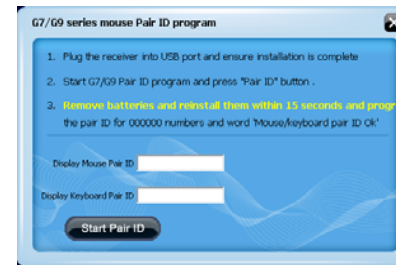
G7/G9 series mouse Pair ID program

1. Plug the receiver into USB port and ensure installation is complete

2. Start G7/G9 Pair ID program and press "Pair ID" button .

3. Remove batteries and reinstall them within 15 seconds and progr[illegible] the pair ID for 000000 numbers and word 'Mouse/keyboard pair ID Ok'

Display Mouse Pair ID

Display Keyboard Pair ID

Start Pair ID